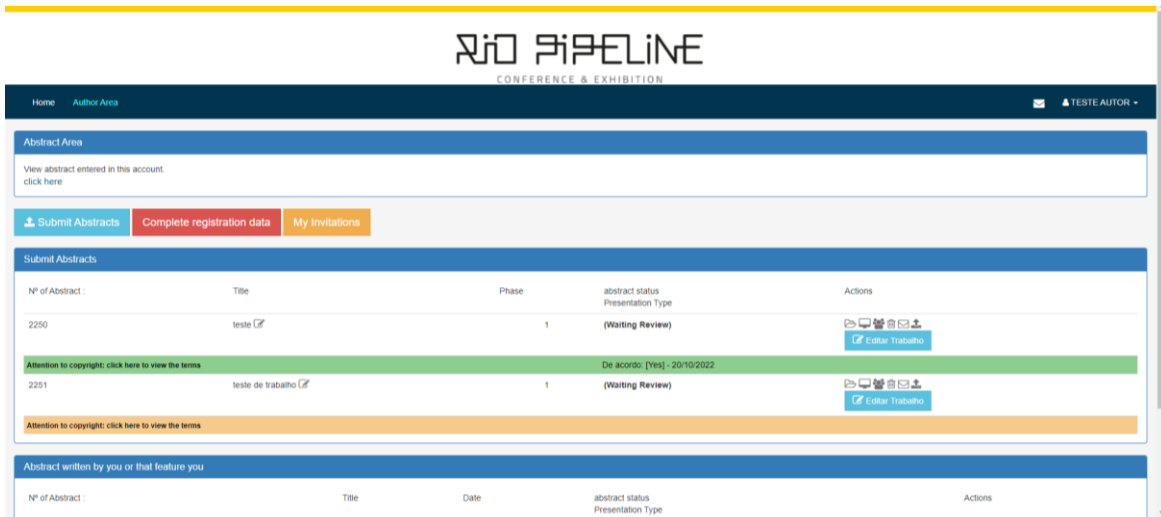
RIO PIPELINE
CONFERENCE & EXHIBITION

Home Author Area

TESTE AUTOR

Abstract Area

View abstract entered in this account.
click here

Submit Abstracts | Complete registration data | My Invitations

Submit Abstracts

| Nº of Abstract : | Title | Phase | abstract status Presentation Type | Actions |
|---|---|---|---|---|
| 2250 | teste | 1 | (Waiting Review) | Editar Trabalho |
| Attention to copyright: click here to view the terms | | | De acordo: [Yes] - 20/10/2022 | |
| 2251 | teste de trabalho | 1 | (Waiting Review) | Editar Trabalho |
| Attention to copyright: click here to view the terms | | | | |

Abstract written by you or that feature you

| Nº of Abstract : | Title | Date | abstract status Presentation Type | Actions |
|---|---|---|---|---|